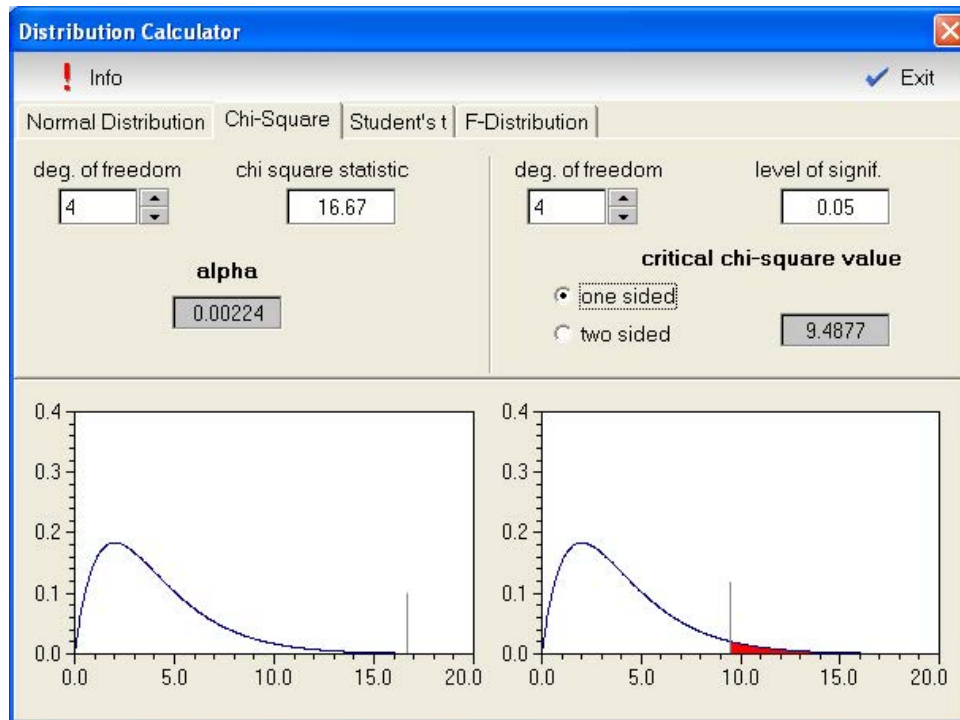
Distribution Calculator

! Info

Exit

Normal Distribution | Chi-Square | Student's t | F-Distribution

deg. of freedom

4

chi square statistic

16.67

alpha

0.00224

deg. of freedom

4

level of signif.

0.05

critical chi-square value

one sided

two sided

9.4877

0.4
0.3
0.2
0.1
0.0
0.0 5.0 10.0 15.0 20.0

0.4
0.3
0.2
0.1
0.0
0.0 5.0 10.0 15.0 20.0